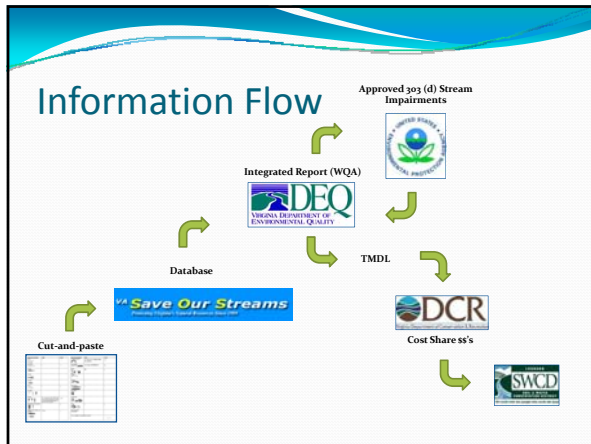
Information Flow

Approved 303 (d) Stream Impairments

UNITED STATES ENVIRONMENTAL PROTECTION AGENCY

Integrated Report (WQA)

DEQ
VIRGINIA DEPARTMENT OF ENVIRONMENTAL QUALITY

TMDL

Database

VA Save Our Streams

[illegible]

DCR

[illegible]

Cost Share $$'s

Cut-and-paste

SWCD

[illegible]